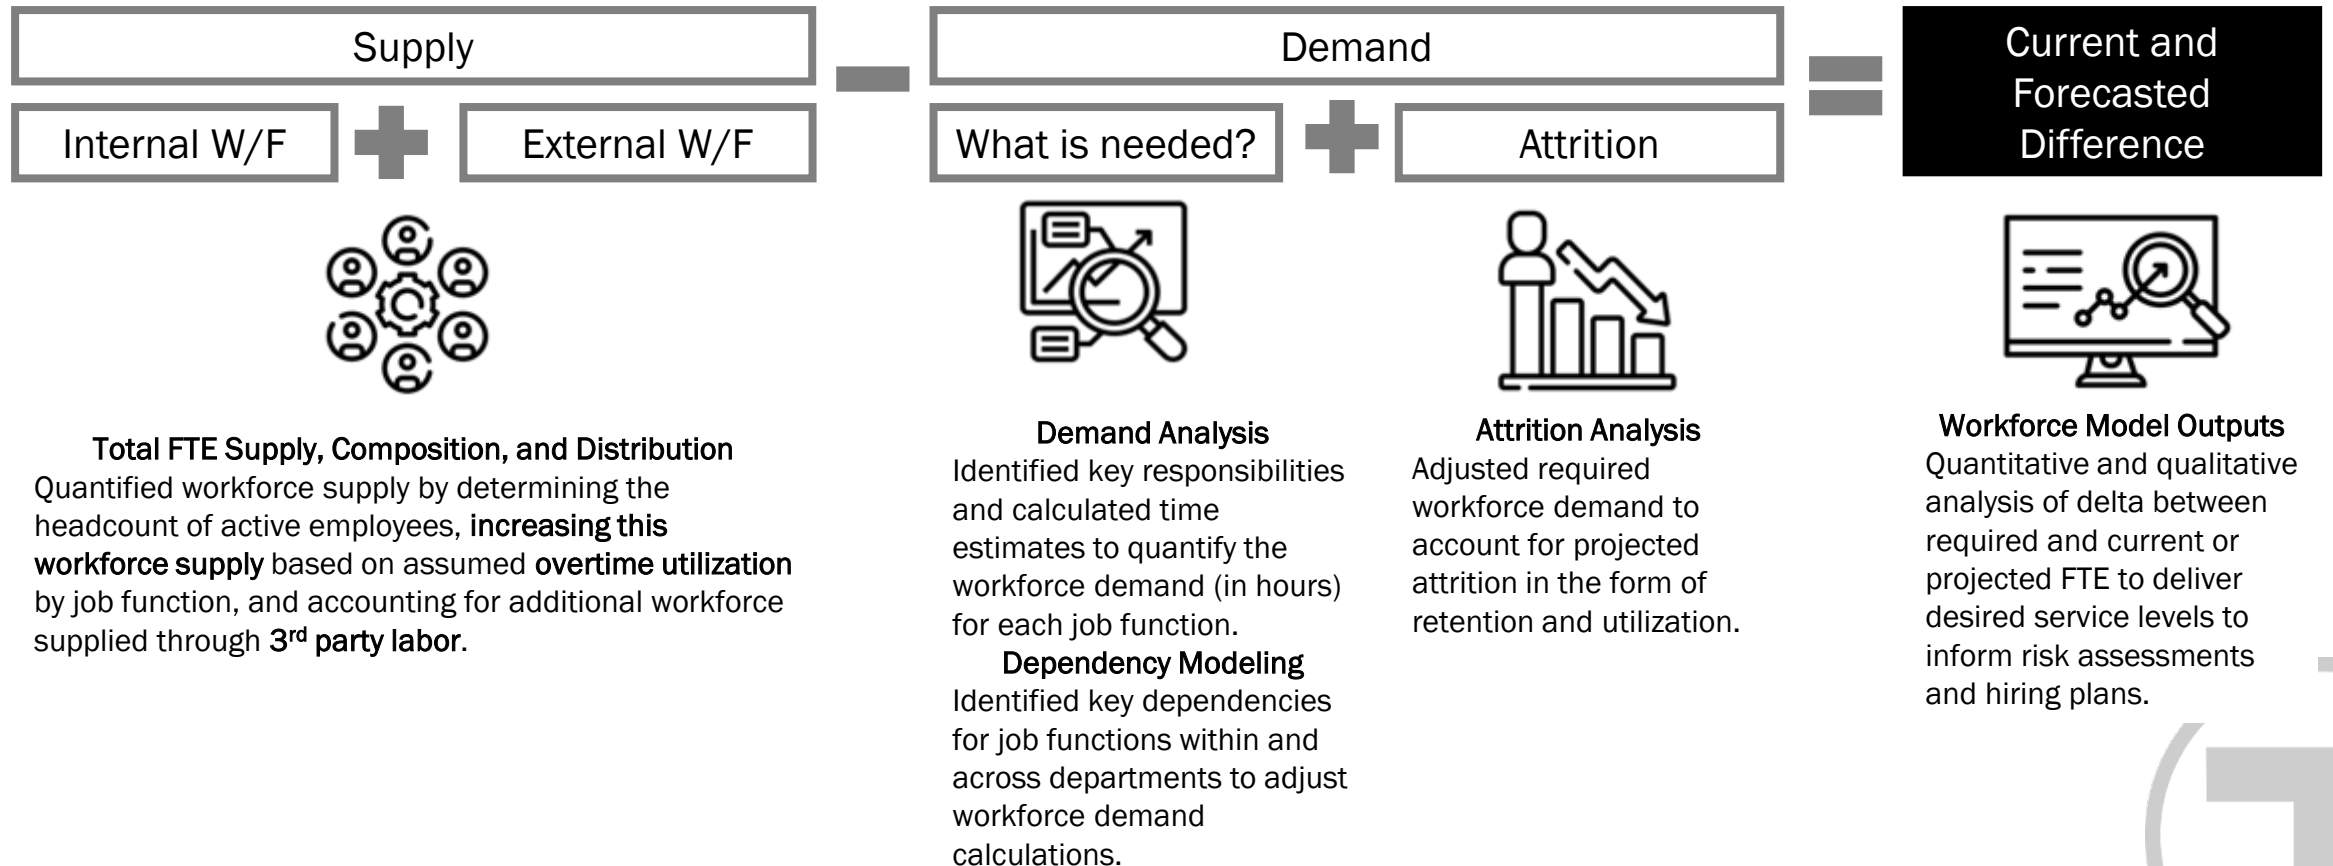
Supply

Internal W/F

External W/F

Demand

What is needed?

Attrition

Current and Forecasted Difference

Total FTE Supply, Composition, and Distribution
Quantified workforce supply by determining the headcount of active employees, increasing this workforce supply based on assumed overtime utilization by job function, and accounting for additional workforce supplied through 3$^{rd}$ party labor.

Demand Analysis
Identified key responsibilities and calculated time estimates to quantify the workforce demand (in hours) for each job function.

Dependency Modeling
Identified key dependencies for job functions within and across departments to adjust workforce demand calculations.

Attrition Analysis
Adjusted required workforce demand to account for projected attrition in the form of retention and utilization.

Workforce Model Outputs
Quantitative and qualitative analysis of delta between required and current or projected FTE to deliver desired service levels to inform risk assessments and hiring plans.